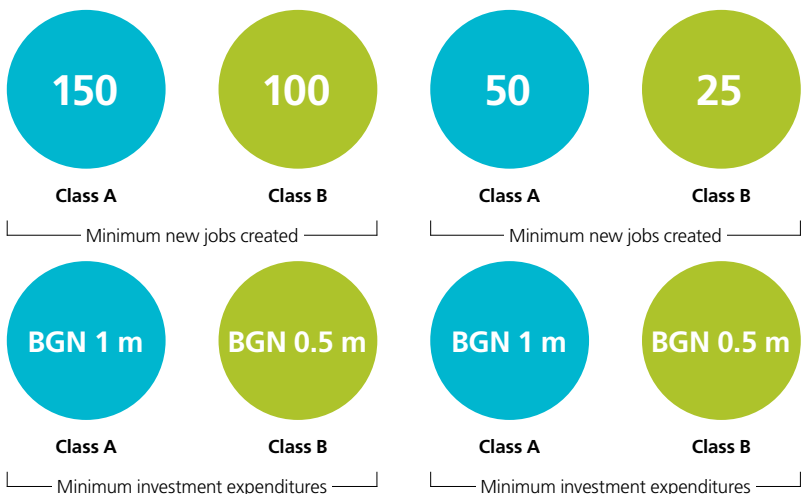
150

Class A

100

Class B

Minimum new jobs created

50

Class A

25

Class B

Minimum new jobs created

BGN 1 m

Class A

BGN 0.5 m

Class B

Minimum investment expenditures

BGN 1 m

Class A

BGN 0.5 m

Class B

Minimum investment expenditures